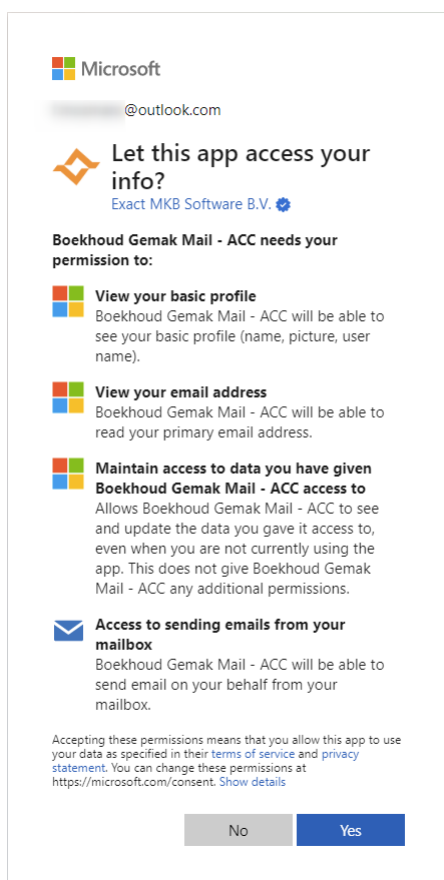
Microsoft

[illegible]@outlook.com

Let this app access your info?

Exact MKB Software B.V.

Boekhoud Gemak Mail - ACC needs your permission to:

View your basic profile
Boekhoud Gemak Mail - ACC will be able to see your basic profile (name, picture, user name).

View your email address
Boekhoud Gemak Mail - ACC will be able to read your primary email address.

Maintain access to data you have given Boekhoud Gemak Mail - ACC access to
Allows Boekhoud Gemak Mail - ACC to see and update the data you gave it access to, even when you are not currently using the app. This does not give Boekhoud Gemak Mail - ACC any additional permissions.

Access to sending emails from your mailbox
Boekhoud Gemak Mail - ACC will be able to send email on your behalf from your mailbox.

Accepting these permissions means that you allow this app to use your data as specified in their terms of service and privacy statement. You can change these permissions at https://microsoft.com/consent. Show details

No

Yes